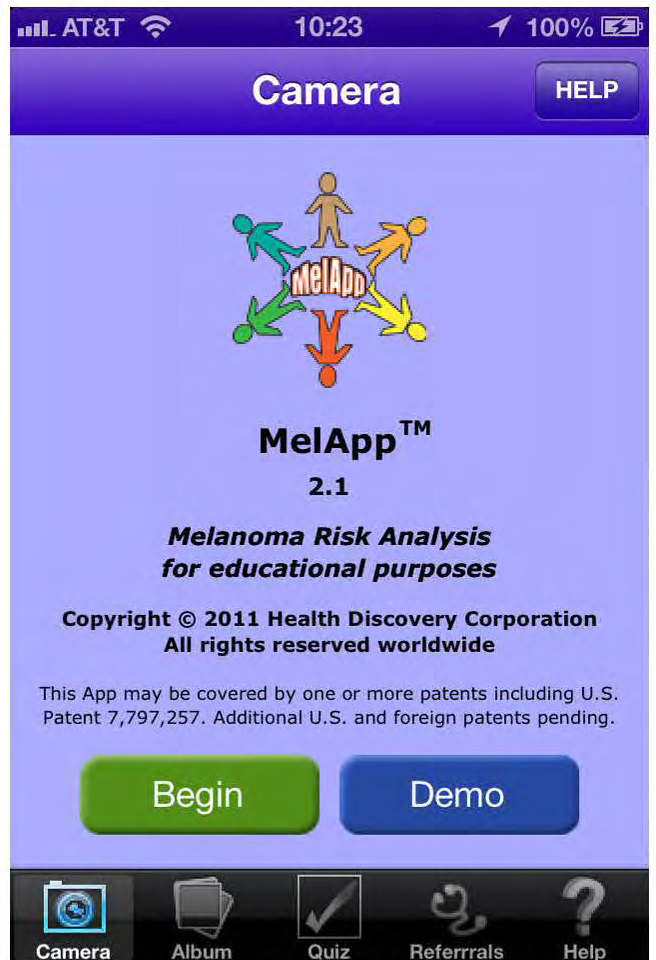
AT&T 10:23 100%

Camera

HELP

MelApp

MelApp™

2.1

*Melanoma Risk Analysis for educational purposes*

Copyright © 2011 Health Discovery Corporation
All rights reserved worldwide

This App may be covered by one or more patents including U.S. Patent 7,797,257. Additional U.S. and foreign patents pending.

Begin

Demo

Camera Album Quiz Referrrals Help